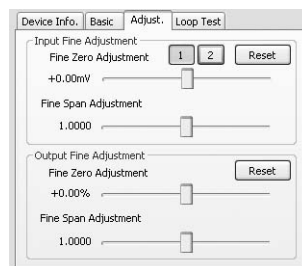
Device Info. Basic Adjust. Loop Test

Input Fine Adjustment
Fine Zero Adjustment 1 2 Reset
+0.00mV
Fine Span Adjustment
1.0000

Output Fine Adjustment
Fine Zero Adjustment Reset
+0.00%
Fine Span Adjustment
1.0000